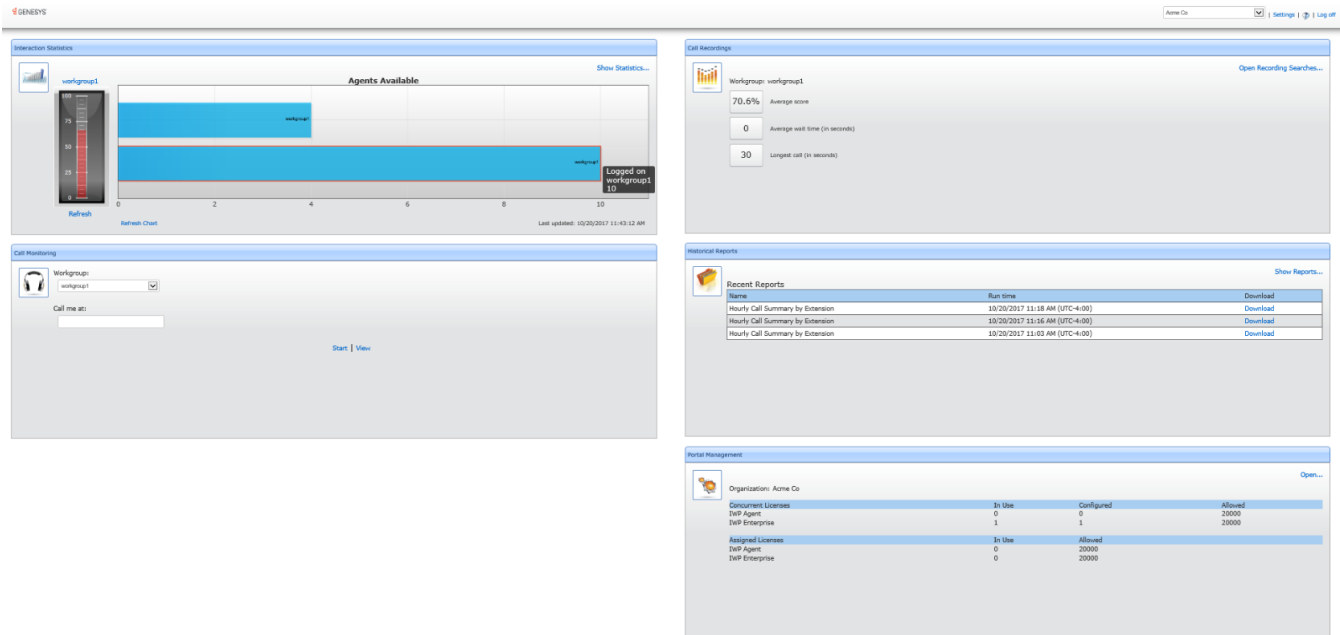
GENESYS

Acme Co | Settings | ? | Log off

Interaction Statistics

Show Statistics...

workgroup1

Agents Available

100
75
50
25
0

workgroup1

workgroup1

Logged on workgroup1 10

0 2 4 6 8 10

Refresh

Refresh Chart

Last updated: 10/20/2017 11:43:12 AM

Call Recordings

Open Recording Searches...

Workgroup: workgroup1

70.6% Average score

0 Average wait time (in seconds)

30 Longest call (in seconds)

Call Monitoring

Workgroup:

workgroup1

Call me at:

Start | View

Historical Reports

Show Reports...

Recent Reports

| Name | Run time | Download |
|---|---|---|
| Hourly Call Summary by Extension | 10/20/2017 11:18 AM (UTC-4:00) | Download |
| Hourly Call Summary by Extension | 10/20/2017 11:16 AM (UTC-4:00) | Download |
| Hourly Call Summary by Extension | 10/20/2017 11:03 AM (UTC-4:00) | Download |

Portal Management

Open...

Organization: Acme Co

| Concurrent Licenses | In Use | Configured | Allowed |
|---|---|---|---|
| IWP Agent | 0 | 0 | 20000 |
| IWP Enterprise | 1 | 1 | 20000 |

| Assigned Licenses | In Use | Allowed |
|---|---|---|
| IWP Agent | 0 | 20000 |
| IWP Enterprise | 0 | 20000 |